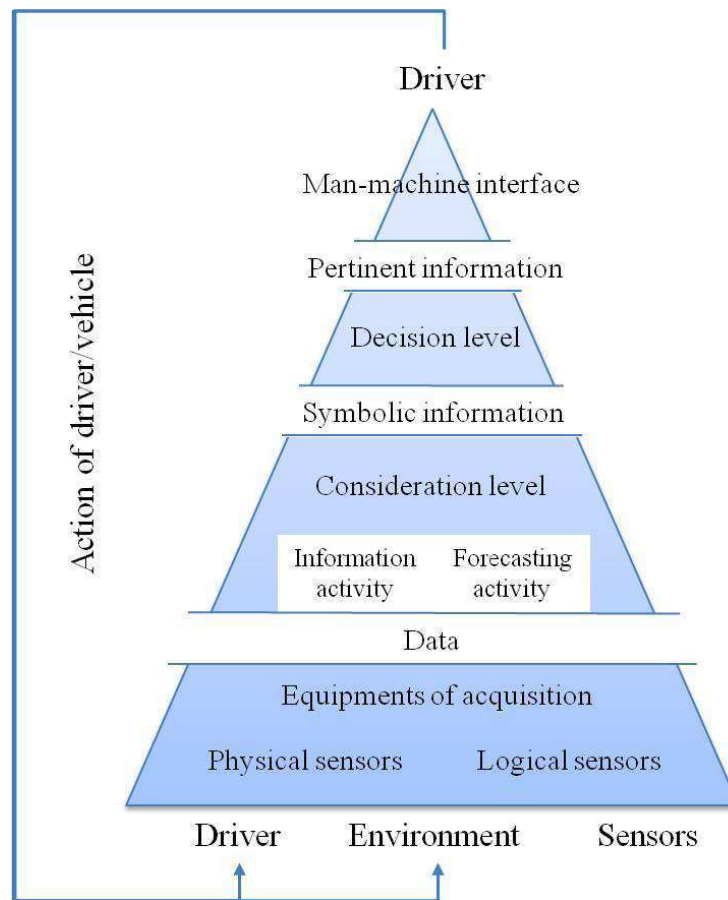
Driver

Man-machine interface

Pertinent information

Decision level

Symbolic information

Consideration level

Information activity

Forecasting activity

Data

Equipments of acquisition

Physical sensors

Logical sensors

Driver

Environment

Sensors

Action of driver/vehicle